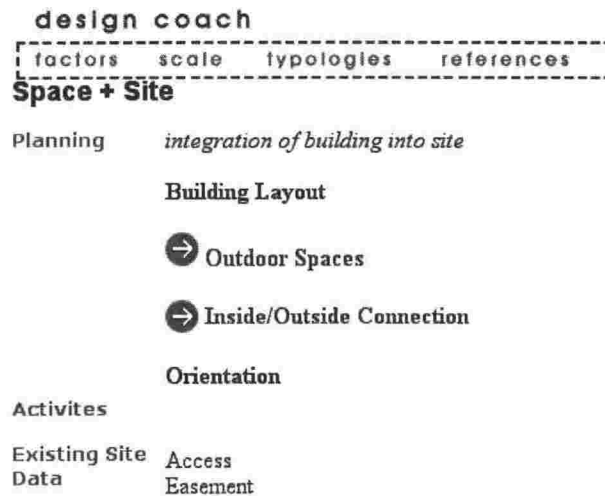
design coach

factors scale typologies references

Space + Site

Planning integration of building into site

Building Layout

Outdoor Spaces

Inside/Outside Connection

Orientation

Activites

Existing Site Data Access
Easement